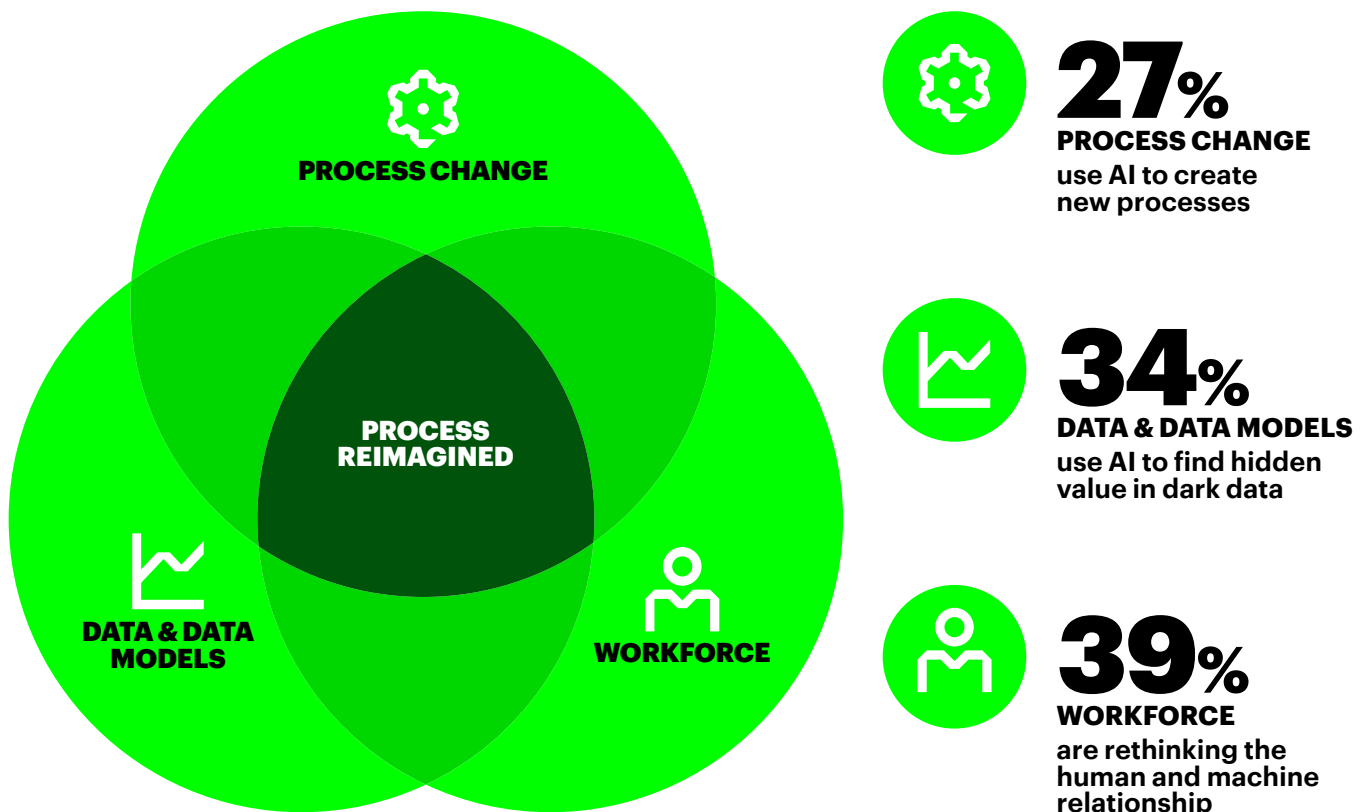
PROCESS CHANGE

PROCESS REIMAGINED

DATA & DATA MODELS

WORKFORCE

27%
PROCESS CHANGE
use AI to create new processes

34%
DATA & DATA MODELS
use AI to find hidden value in dark data

39%
WORKFORCE
are rethinking the human and machine relationship